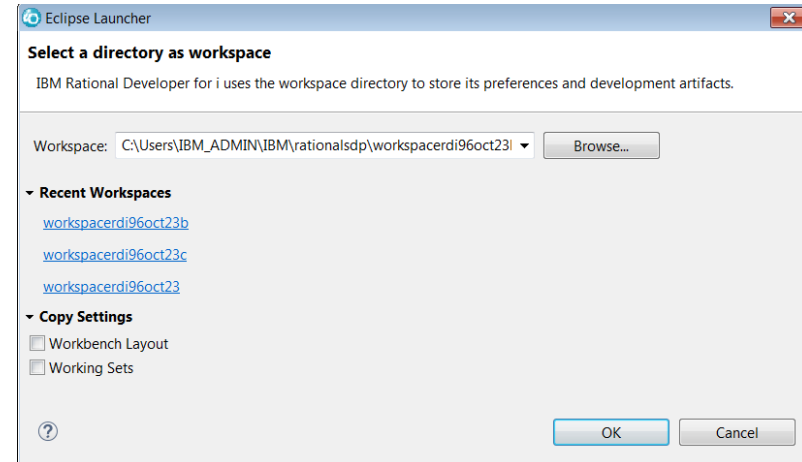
Eclipse Launcher

Select a directory as workspace

IBM Rational Developer for i uses the workspace directory to store its preferences and development artifacts.

Workspace: C:\Users\IBM_ADMIN\IBM\rationalsdp\workspacerdi96oct23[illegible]

Browse...

Recent Workspaces

workspacerdi96oct23b

workspacerdi96oct23c

workspacerdi96oct23

Copy Settings

Workbench Layout

Working Sets

?

OK

Cancel